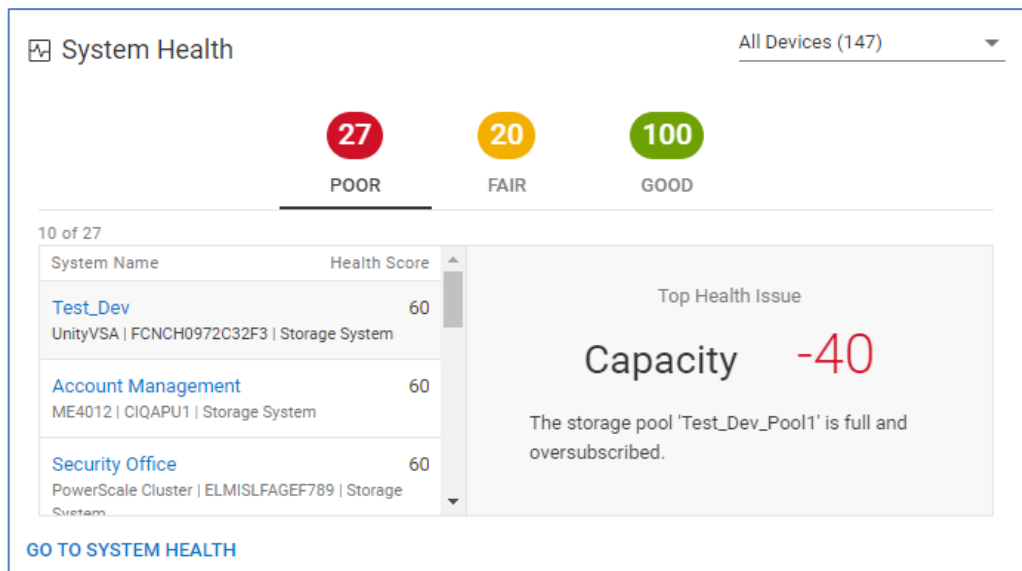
System Health

All Devices (147)

27
POOR

20
FAIR

100
GOOD

10 of 27

| System Name | Health Score |
|---|---|
| Test_Dev<br>UnityVSA \| FCNCH0972C32F3 \| Storage System | 60 |
| Account Management<br>ME4012 \| CIQAPU1 \| Storage System | 60 |
| Security Office<br>PowerScale Cluster \| ELMISLFAGEF789 \| Storage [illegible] | 60 |

Top Health Issue

Capacity -40

The storage pool 'Test_Dev_Pool1' is full and oversubscribed.

GO TO SYSTEM HEALTH